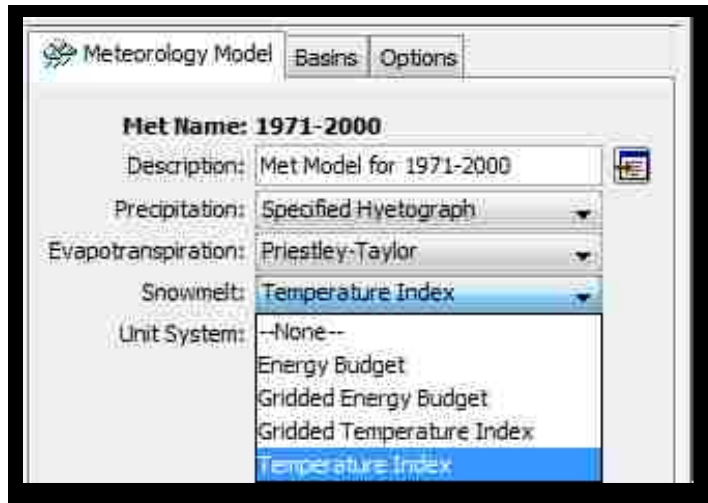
Meteorology Model | Basins | Options

Met Name: 1971-2000

Description: Met Model for 1971-2000

Precipitation: Specified Hyetograph

Evapotranspiration: Priestley-Taylor

Snowmelt: Temperature Index

Unit System:

--None--
Energy Budget
Gridded Energy Budget
Gridded Temperature Index
Temperature Index